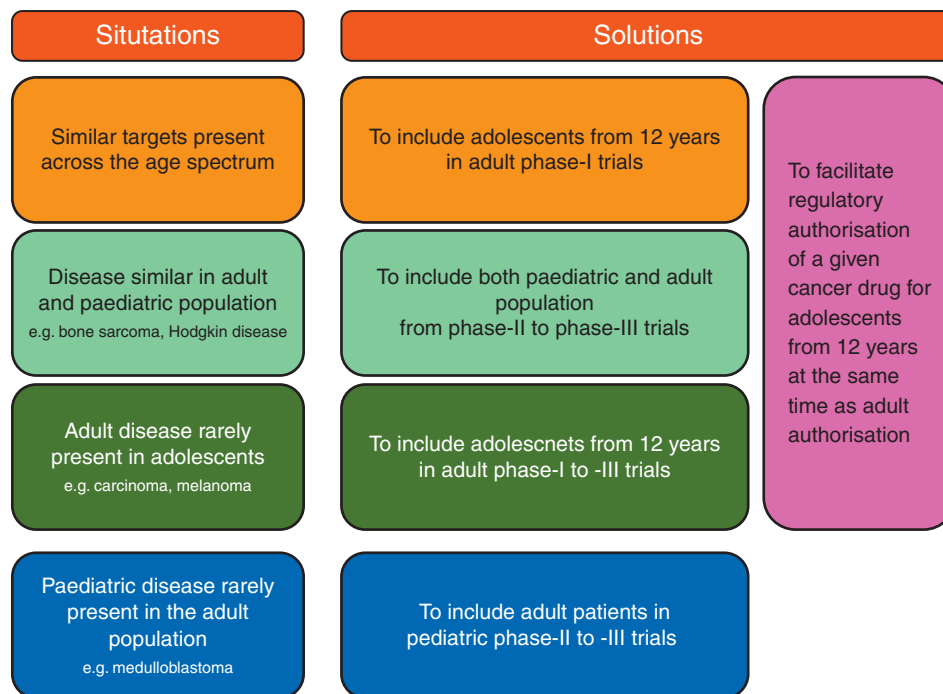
Situtations

Solutions

Similar targets present across the age spectrum

To include adolescents from 12 years in adult phase-I trials

To facilitate regulatory authorisation of a given cancer drug for adolescents from 12 years at the same time as adult authorisation

Disease similar in adult and paediatric population
e.g. bone sarcoma, Hodgkin disease

To include both paediatric and adult population from phase-II to phase-III trials

Adult disease rarely present in adolescents
e.g. carcinoma, melanoma

To include adolescnets from 12 years in adult phase-I to -III trials

Paediatric disease rarely present in the adult population
e.g. medulloblastoma

To include adult patients in pediatric phase-II to -III trials